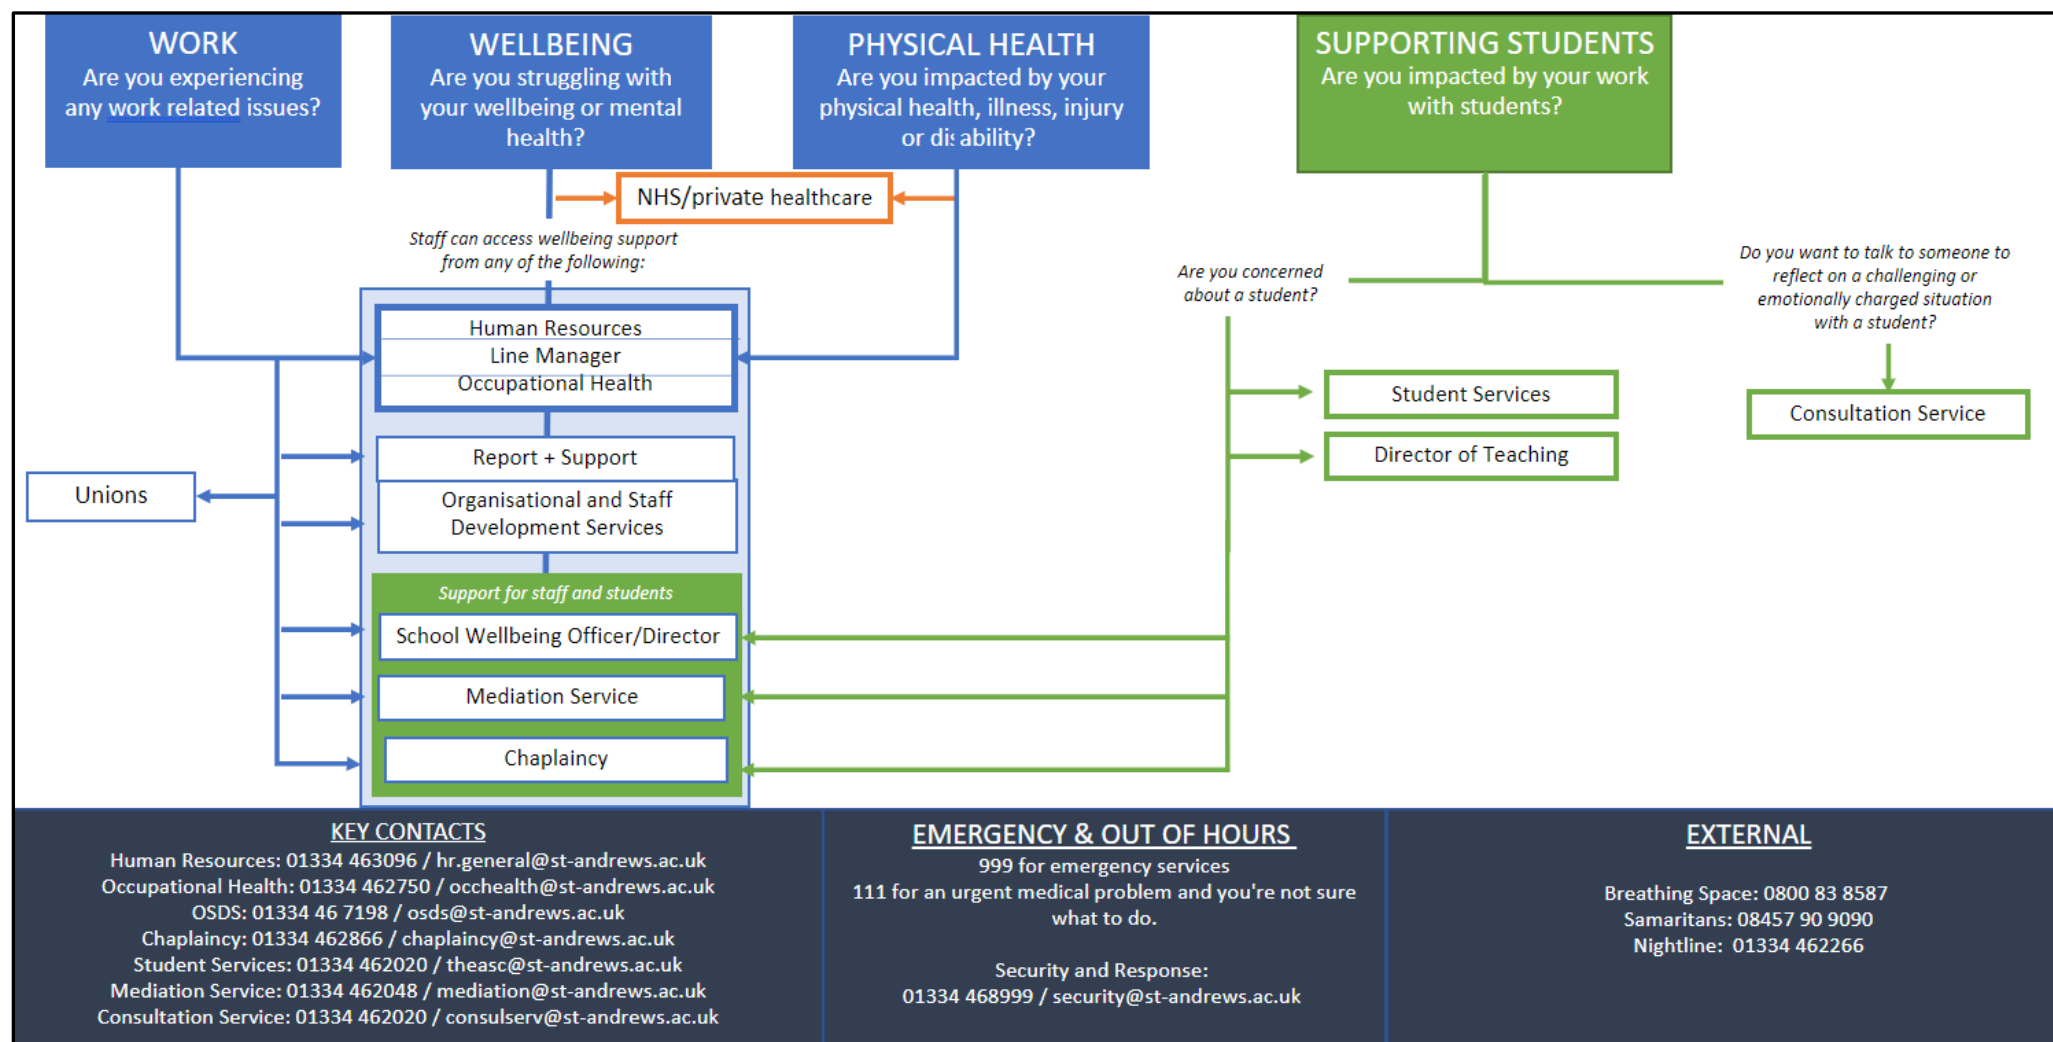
WORK
Are you experiencing any work related issues?

WELLBEING
Are you struggling with your wellbeing or mental health?

PHYSICAL HEALTH
Are you impacted by your physical health, illness, injury or di: ability?

SUPPORTING STUDENTS
Are you impacted by your work with students?

NHS/private healthcare

Staff can access wellbeing support from any of the following:

Are you concerned about a student?

Do you want to talk to someone to reflect on a challenging or emotionally charged situation with a student?

Human Resources
Line Manager
Occupational Health

Student Services

Consultation Service

Director of Teaching

Report + Support

Unions

Organisational and Staff Development Services

Support for staff and students

School Wellbeing Officer/Director

Mediation Service

Chaplaincy

KEY CONTACTS
Human Resources: 01334 463096 / hr.general@st-andrews.ac.uk
Occupational Health: 01334 462750 / occhealth@st-andrews.ac.uk
OSDS: 01334 46 7198 / osds@st-andrews.ac.uk
Chaplaincy: 01334 462866 / chaplaincy@st-andrews.ac.uk
Student Services: 01334 462020 / theasc@st-andrews.ac.uk
Mediation Service: 01334 462048 / mediation@st-andrews.ac.uk
Consultation Service: 01334 462020 / consulserv@st-andrews.ac.uk

EMERGENCY & OUT OF HOURS
999 for emergency services
111 for an urgent medical problem and you're not sure what to do.

Security and Response:
01334 468999 / security@st-andrews.ac.uk

EXTERNAL

Breathing Space: 0800 83 8587
Samaritans: 08457 90 9090
Nightline: 01334 462266